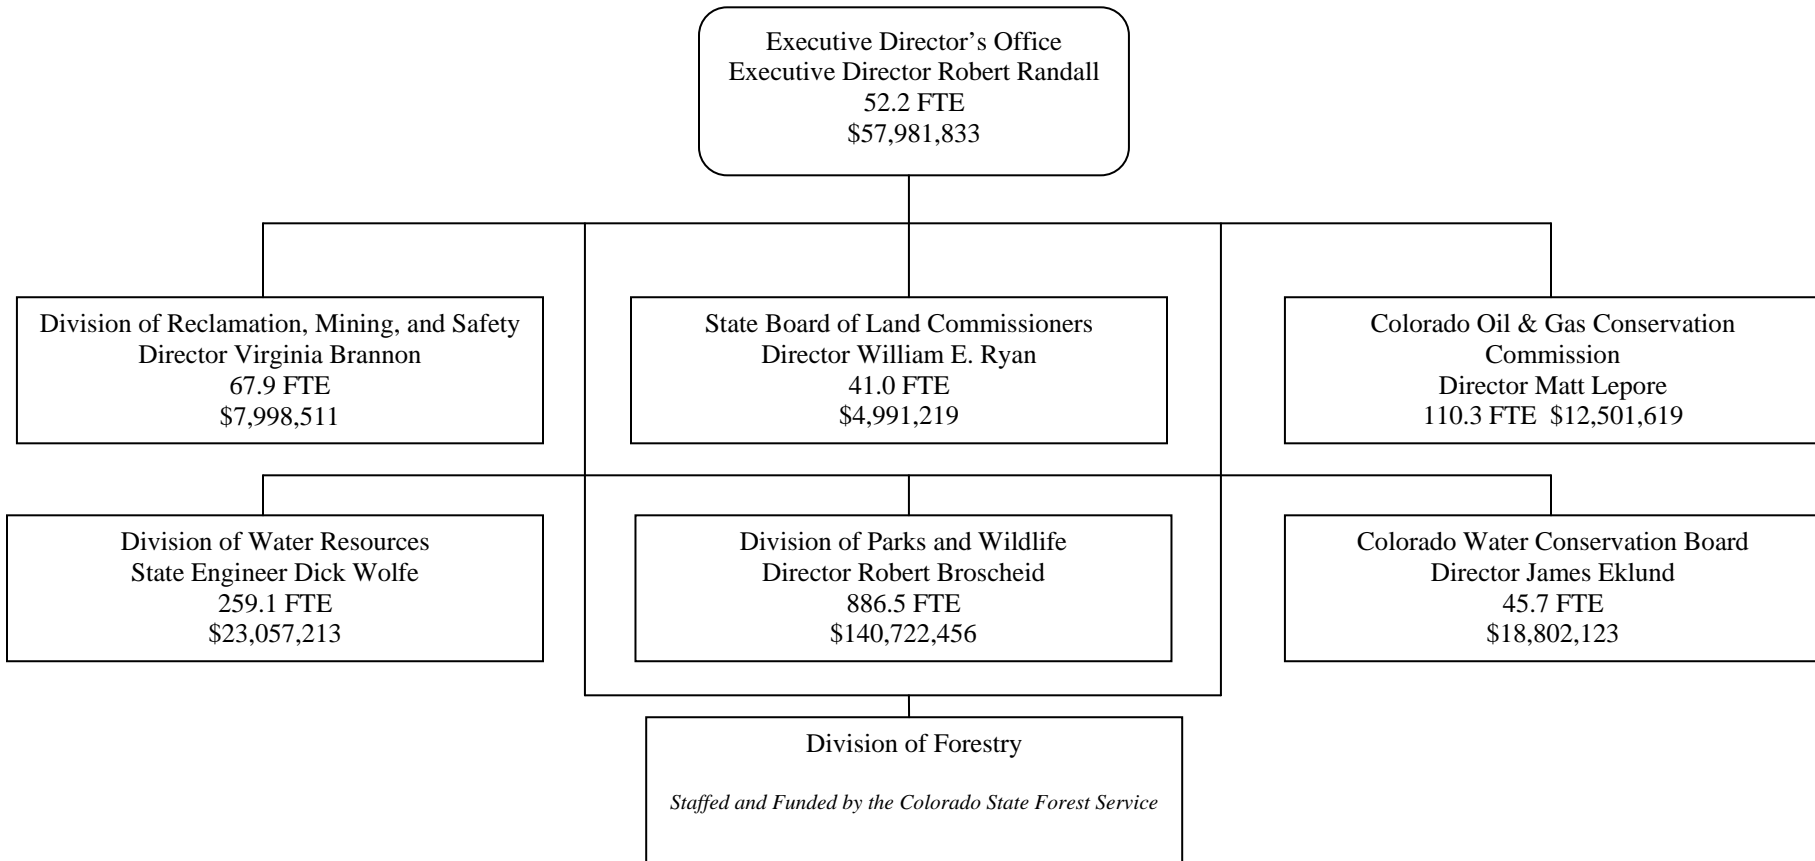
Executive Director's Office
Executive Director Robert Randall
52.2 FTE
\$57,981,833

Division of Reclamation, Mining, and Safety
Director Virginia Brannon
67.9 FTE
\$7,998,511

State Board of Land Commissioners
Director William E. Ryan
41.0 FTE
\$4,991,219

Colorado Oil & Gas Conservation Commission
Director Matt Lepore
110.3 FTE \$12,501,619

Division of Water Resources
State Engineer Dick Wolfe
259.1 FTE
\$23,057,213

Division of Parks and Wildlife
Director Robert Broscheid
886.5 FTE
\$140,722,456

Colorado Water Conservation Board
Director James Eklund
45.7 FTE
\$18,802,123

Division of Forestry

Staffed and Funded by the Colorado State Forest Service